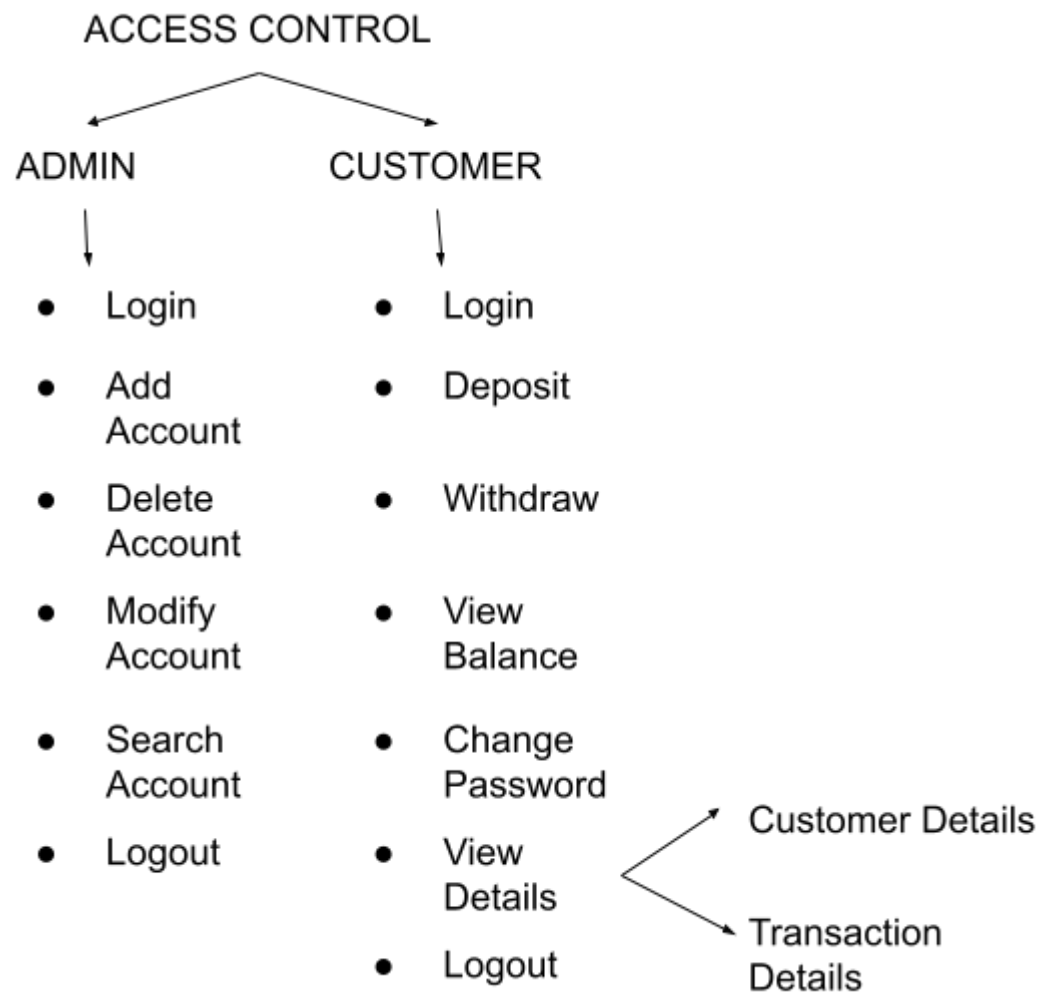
ACCESS CONTROL

ADMIN

- Login
- Add Account
- Delete Account
- Modify Account
- Search Account
- Logout

CUSTOMER

- Login
- Deposit
- Withdraw
- View Balance
- Change Password
- View Details
- Logout

Customer Details

Transaction Details